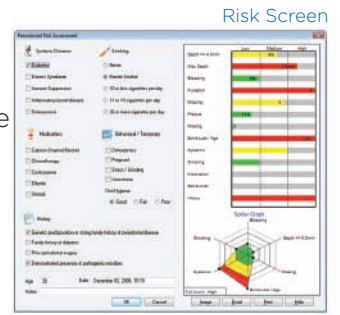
Risk Screen

Periodontal Risk Assessment

Systemic Diseases

Diabetes

Genetic Syndrome

Immune Suppression

Inflammatory bowel disease

Osteoporosis

Smoking

Never

Former Smoker

10 or less cigarettes per day

11 to 19 cigarettes per day

20 or more cigarettes per day

Medications

Calcium Channel Blocker

Chemotherapy

Cyclosporine

Dilantin

Steroids

Behavioral / Temporary

Orthodontics

Pregnant

Stress / Grinding

Xerostomia

Oral Hygiene

Good

Fair

Poor

History

Genetic predisposition or strong family history of periodontal disease

Family history of diabetes

Prior periodontal surgery

Demonstrated presence of pathogenic microbes

Age 38

Date December 02, 2009, 15:19

Notes

OK

Cancel

Low

Medium

High

Depth >= 4.0mm

Max Depth

Bleeding

Furcation

Mobility

Plaque

Missing

Bone Loss / Age

Systemic

Smoking

Medication

Behavioral

History

Spider Graph

Image

Email

Print

Help